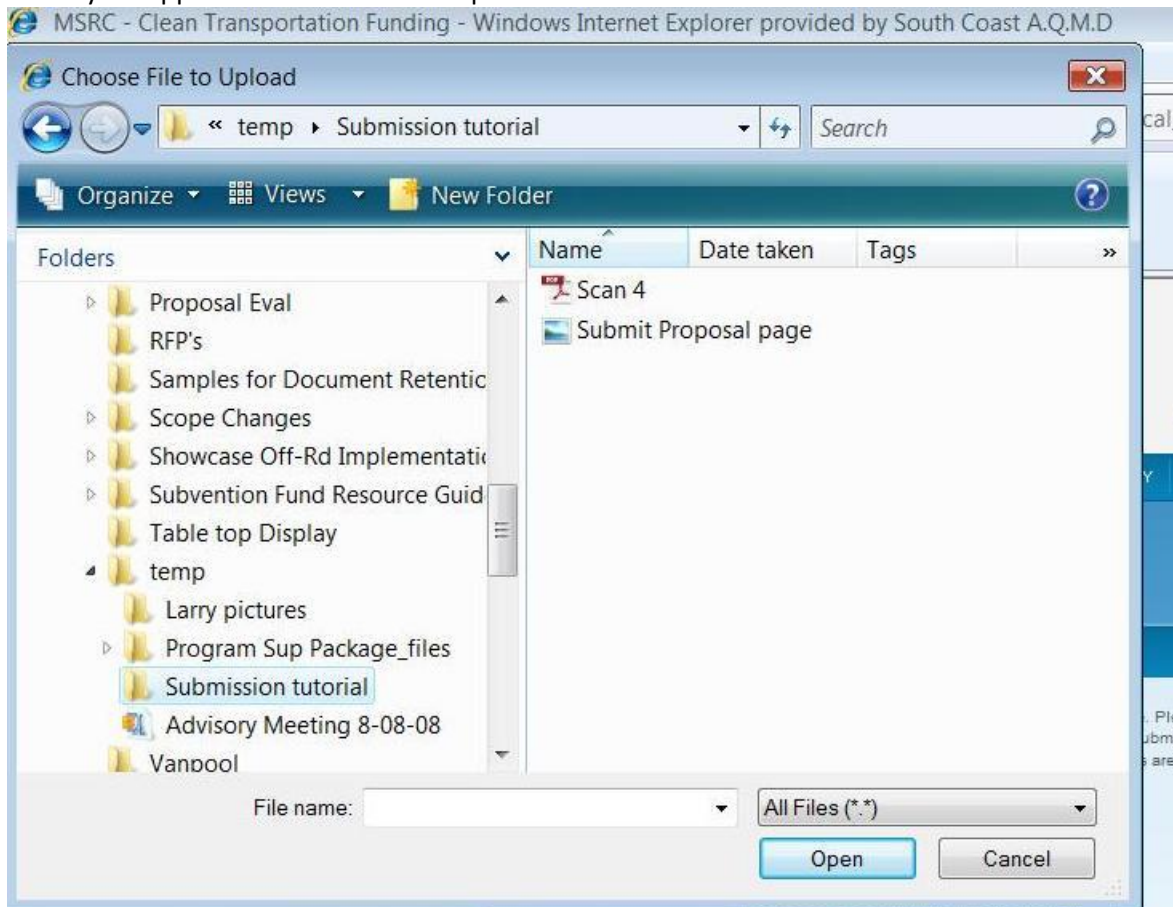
MSRC - Clean Transportation Funding - Windows Internet Explorer provided by South Coast A.Q.M.D

Choose File to Upload

« temp ▸ Submission tutorial

Search

cal

Organize ▾ Views ▾ New Folder

Folders

Proposal Eval
RFP's
Samples for Document Retentic
Scope Changes
Showcase Off-Rd Implementati
Subvention Fund Resource Guid
Table top Display
temp
Larry pictures
Program Sup Package_files
Submission tutorial
Advisory Meeting 8-08-08
Vanpool

| Name | Date taken | Tags |
|---|---|---|
| Scan 4 | | |
| Submit Proposal page | | |

Y

. Pl
ubm
are

File name:

All Files (*.*)

Open

Cancel